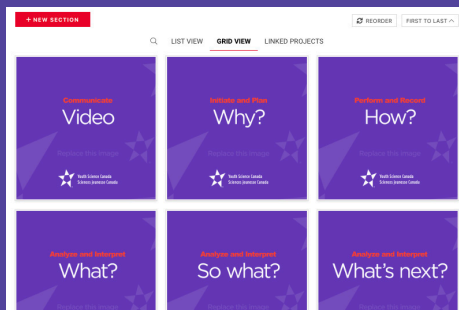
+ NEW SECTION

REORDER

FIRST TO LAST

LIST VIEW

GRID VIEW

LINKED PROJECTS

Communicate
Video
Replace this image
Youth Science Canada
Sciences jeunesse Canada

Initiate and Plan
Why?
Replace this image
Youth Science Canada
Sciences jeunesse Canada

Perform and Record
How?
Replace this image
Youth Science Canada
Sciences jeunesse Canada

Analyze and Interpret
What?
Replace this image

Analyze and Interpret
So what?
Replace this image

Analyze and Interpret
What's next?
Replace this image